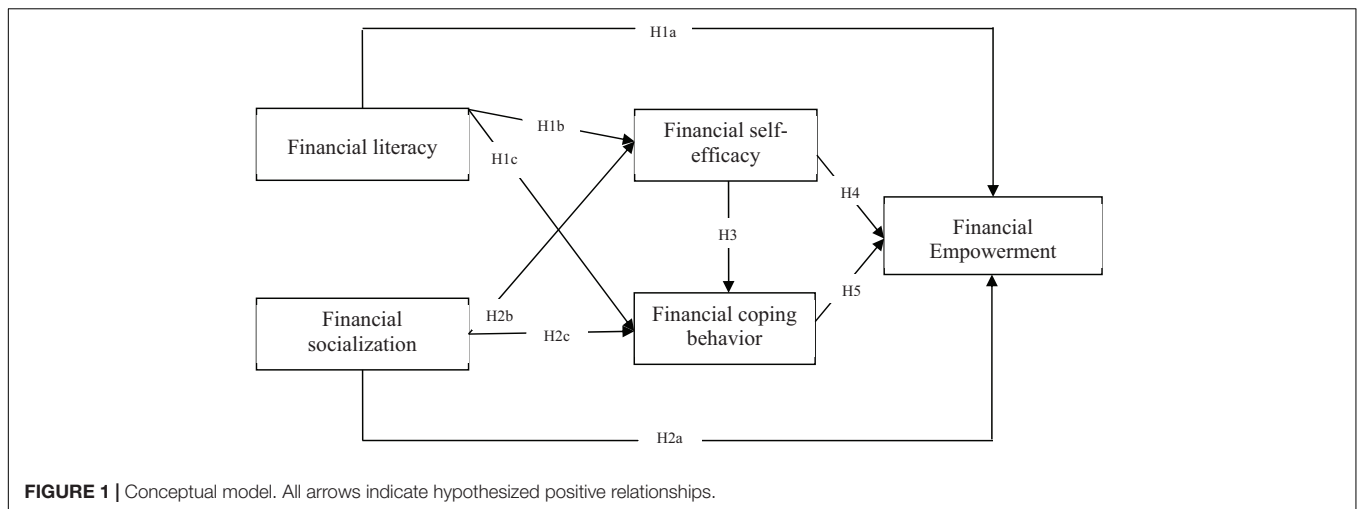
H1a

Financial literacy

H1b

H1c

Financial self-efficacy

H4

H3

Financial Empowerment

Financial socialization

H2b

H2c

Financial coping behavior

H5

H2a

**FIGURE 1 |** Conceptual model. All arrows indicate hypothesized positive relationships.